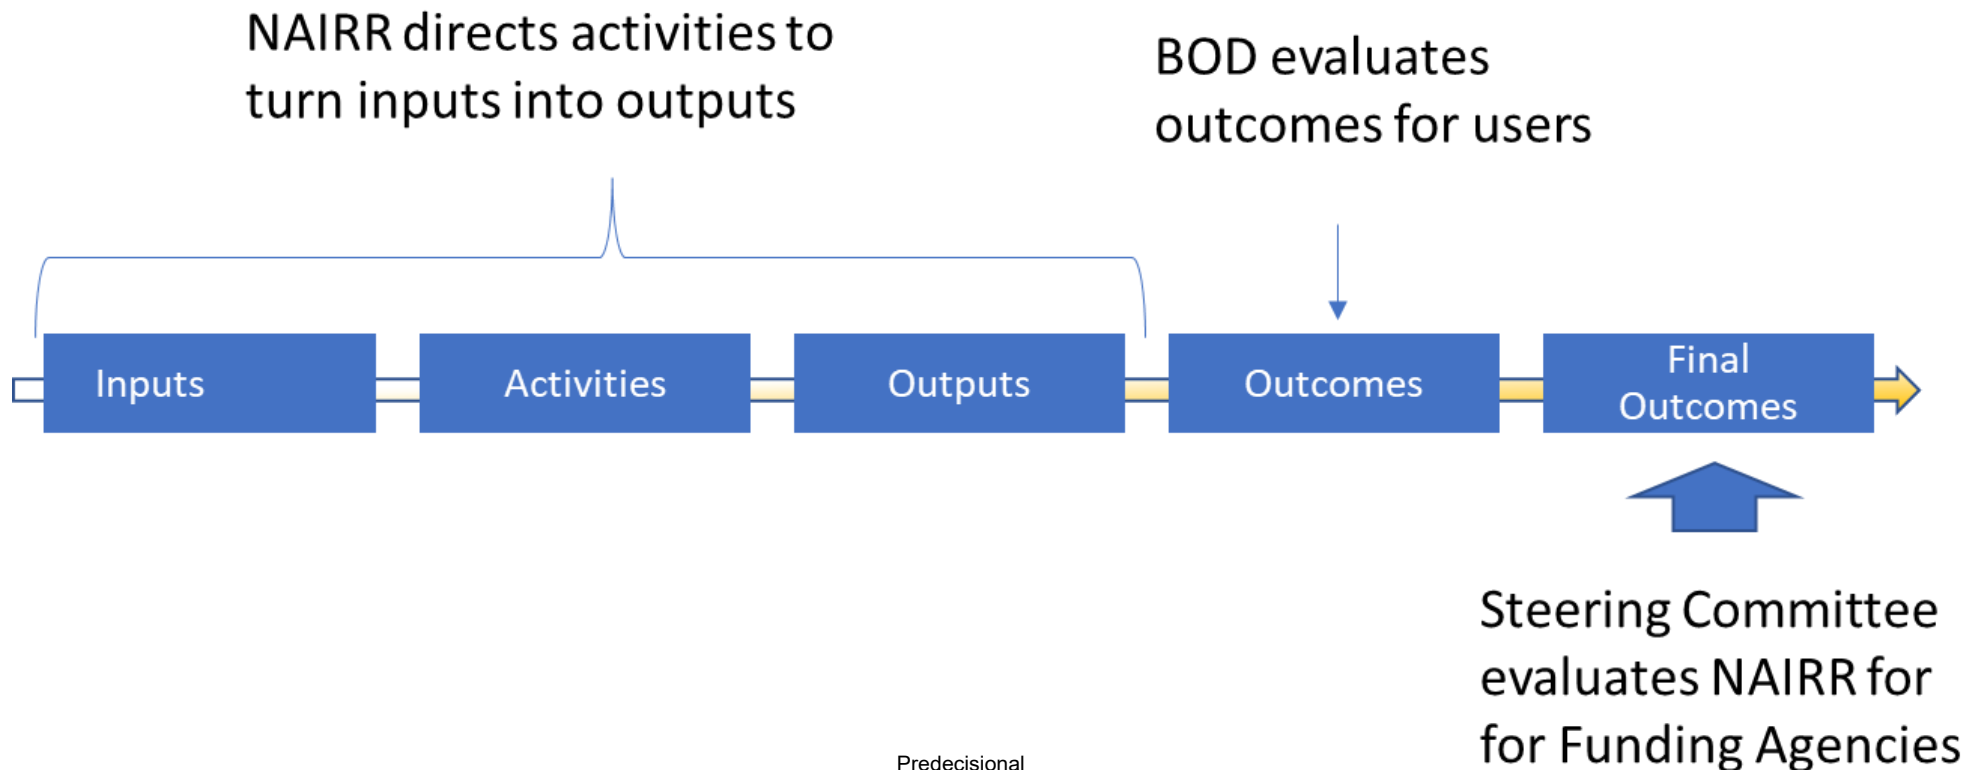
NAIRR directs activities to turn inputs into outputs

BOD evaluates outcomes for users

Inputs

Activities

Outputs

Outcomes

Final Outcomes

Steering Committee evaluates NAIRR for for Funding Agencies

Predecisional